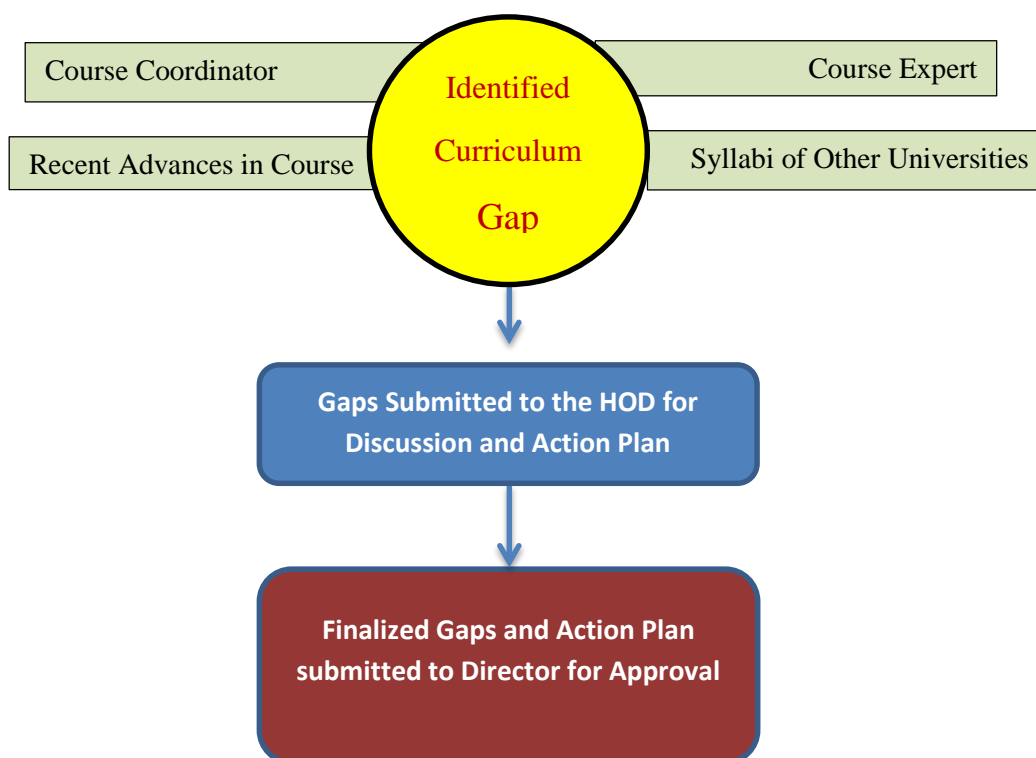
Course Coordinator

Identified Curriculum Gap

Course Expert

Recent Advances in Course

Syllabi of Other Universities

Gaps Submitted to the HOD for Discussion and Action Plan

Finalized Gaps and Action Plan submitted to Director for Approval